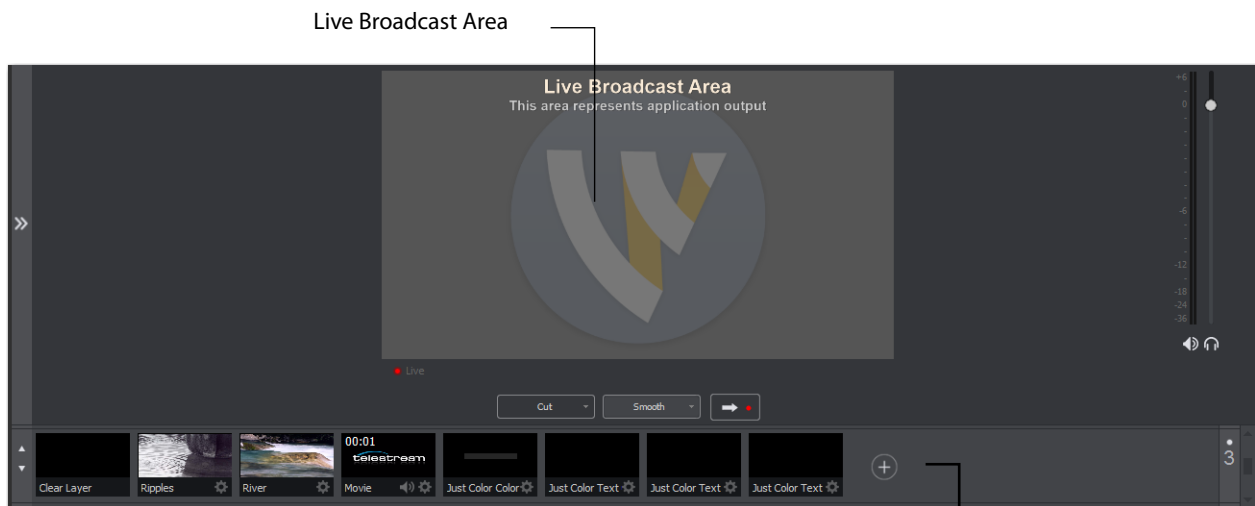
Live Broadcast Area

Live Broadcast Area
This area represents application output

+6
0
-6
-12
-18
-24
-36

Live

Cut
Smooth

Clear Layer
Ripples
River
00:01
telestream
Movie
Just Color Color
Just Color Text
Just Color Text
Just Color Text

3